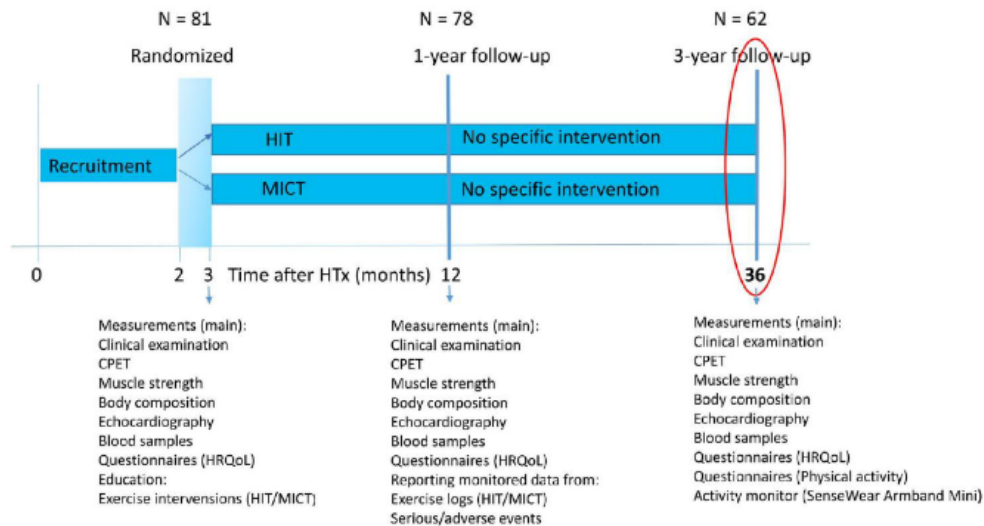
N = 81

Randomized

N = 78

1-year follow-up

N = 62

3-year follow-up

Recruitment

HIT

No specific intervention

MICT

No specific intervention

0

2

3

Time after HTx (months)

12

36

Measurements (main):
Clinical examination
CPET
Muscle strength
Body composition
Echocardiography
Blood samples
Questionnaires (HRQoL)
Education:
Exercise intervensions (HIT/MICT)

Measurements (main):
Clinical examination
CPET
Muscle strength
Body composition
Echocardiography
Blood samples
Questionnaires (HRQoL)
Reporting monitored data from:
Exercise logs (HIT/MICT)
Serious/adverse events

Measurements (main):
Clinical examination
CPET
Muscle strength
Body composition
Echocardiography
Blood samples
Questionnaires (HRQoL)
Questionnaires (Physical activity)
Activity monitor (SenseWear Armband Mini)